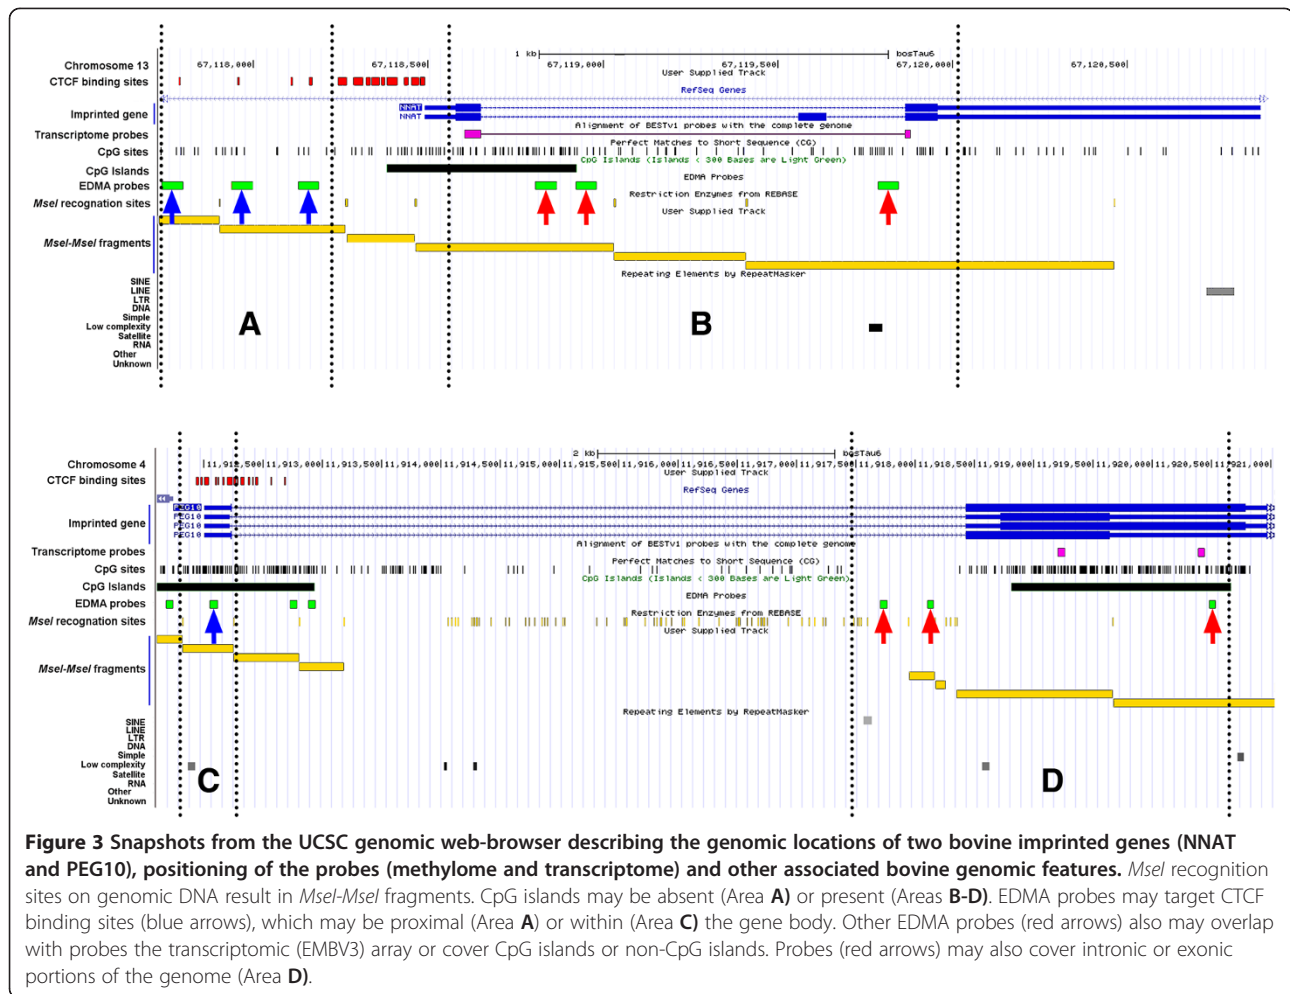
Chromosome 13
CTCF binding sites
Imprinted gene
Transcriptome probes
CpG sites
CpG Islands
EDMA probes
MseI recognation sites
MseI-MseI fragments
SINE
LINE
LTR
DNA
Simple
Low complexity
Satellite
RNA
Other
Unknown

67,118,000| 67,118,500| 1 kb 67,119,000| 67,119,500| 67,120,000| bosTau6 67,120,500|
User Supplied Track
RefSeq Genes
NNAT
NNAT
Alignment of BESTv1 probes with the complete genome
Perfect Matches to Short Sequence (CG)
CpG Islands (Islands < 300 Bases are Light Green)
EDMA Probes
Restriction Enzymes from REBASE
User Supplied Track
Repeating Elements by RepeatMasker

A
B

Chromosome 4
CTCF binding sites
Imprinted gene
Transcriptome probes
CpG sites
CpG Islands
EDMA probes
MseI recognation sites
MseI-MseI fragments
SINE
LINE
LTR
DNA
Simple
Low complexity
Satellite
RNA
Other
Unknown

2 kb bosTau6
|11,912,500|11,913,000|11,913,500|11,914,000|11,914,500|11,915,000|11,915,500|11,916,000|11,916,500|11,917,000|11,917,500|11,918,000|11,918,500|11,919,000|11,919,500|11,920,000|11,920,500|11,921,000|
User Supplied Track
RefSeq Genes
PEG10
PEG10
PEG10
PEG10
Alignment of BESTv1 probes with the complete genome
Perfect Matches to Short Sequence (CG)
CpG Islands (Islands < 300 Bases are Light Green)
EDMA Probes
Restriction Enzymes from REBASE
User Supplied Track
Repeating Elements by RepeatMasker

C
D

Figure 3 Snapshots from the UCSC genomic web-browser describing the genomic locations of two bovine imprinted genes (NNAT and PEG10), positioning of the probes (methylome and transcriptome) and other associated bovine genomic features. MseI recognition sites on genomic DNA result in MseI-MseI fragments. CpG islands may be absent (Area A) or present (Areas B-D). EDMA probes may target CTCF binding sites (blue arrows), which may be proximal (Area A) or within (Area C) the gene body. Other EDMA probes (red arrows) also may overlap with probes the transcriptomic (EMBV3) array or cover CpG islands or non-CpG islands. Probes (red arrows) may also cover intronic or exonic portions of the genome (Area D).